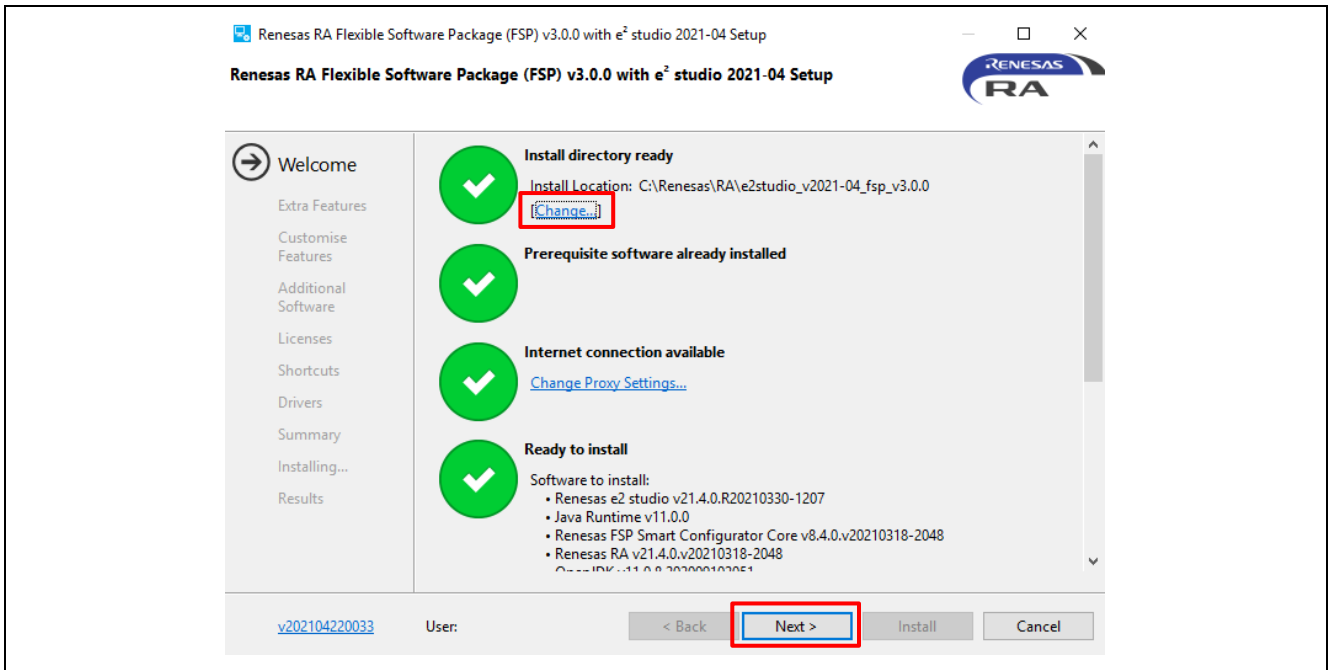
Renesas RA Flexible Software Package (FSP) v3.0.0 with e² studio 2021-04 Setup

Renesas RA Flexible Software Package (FSP) v3.0.0 with e² studio 2021-04 Setup

RENESAS RA

Welcome
Extra Features
Customise Features
Additional Software
Licenses
Shortcuts
Drivers
Summary
Installing...
Results

Install directory ready
Install Location: C:\Renesas\RA\e2studio_v2021-04_fsp_v3.0.0
Change...

Prerequisite software already installed

Internet connection available
Change Proxy Settings...

Ready to install
Software to install:
• Renesas e2 studio v21.4.0.R20210330-1207
• Java Runtime v11.0.0
• Renesas FSP Smart Configurator Core v8.4.0.v20210318-2048
• Renesas RA v21.4.0.v20210318-2048
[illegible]

v202104220033
User:
< Back
Next >
Install
Cancel